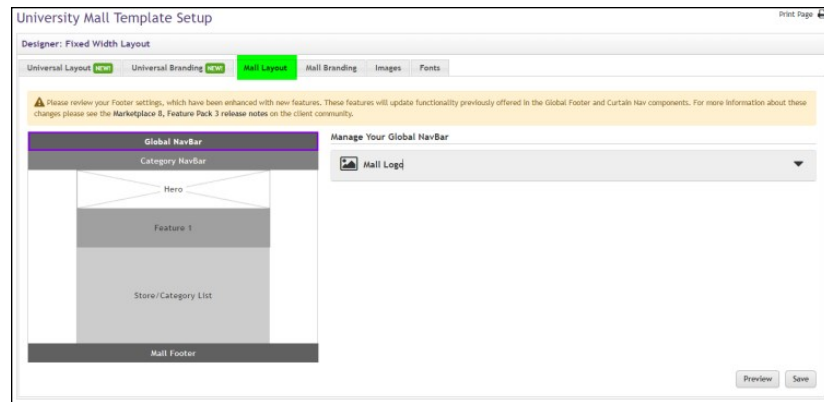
University Mall Template Setup

Print Page

Designer: Fixed Width Layout

Universal Layout NEW! Universal Branding NEW! Mall Layout Mall Branding Images Fonts

Please review your Footer settings, which have been enhanced with new features. These features will update functionality previously offered in the Global Footer and Curtain Nav components. For more information about these changes please see the Marketplace 8, Feature Pack 3 release notes on the client community.

Global NavBar

Category NavBar

Hero

Feature 1

Store/Category List

Mall Footer

Manage Your Global NavBar

Mall Logo

Preview Save